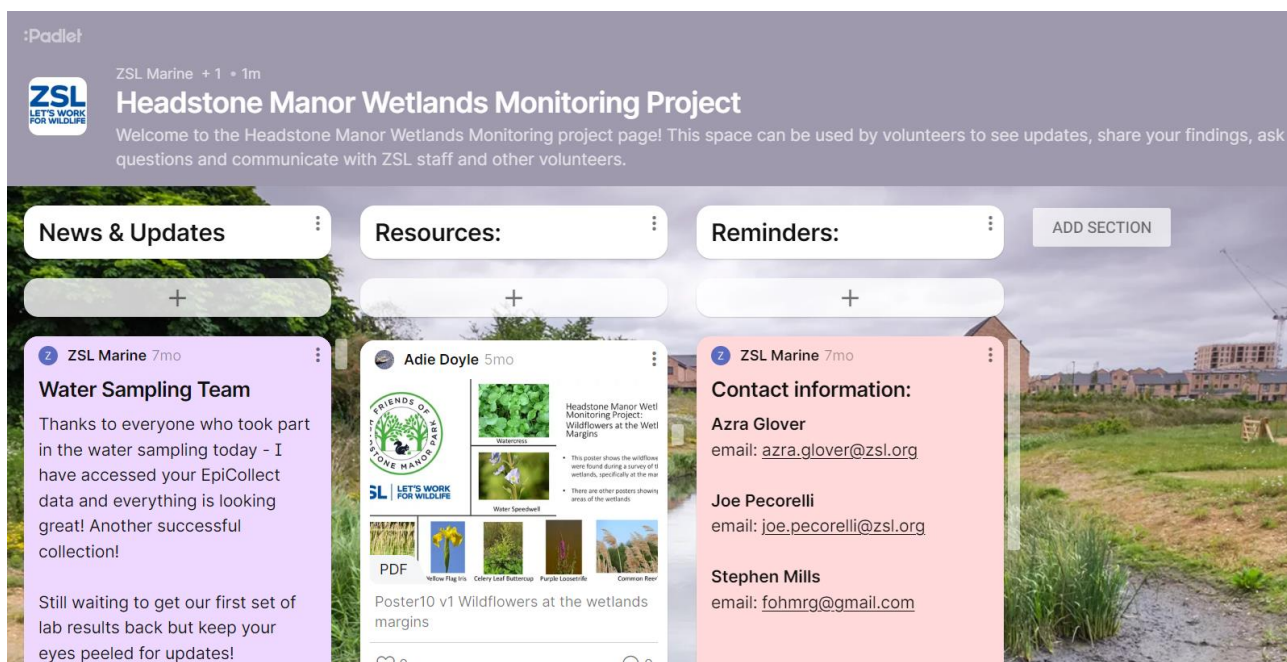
:Padlet

ZSL LET'S WORK FOR WILDLIFE

ZSL Marine + 1 • 1m

Headstone Manor Wetlands Monitoring Project

Welcome to the Headstone Manor Wetlands Monitoring project page! This space can be used by volunteers to see updates, share your findings, ask questions and communicate with ZSL staff and other volunteers.

News & Updates

Resources:

Reminders:

ADD SECTION

+

+

+

Z ZSL Marine 7mo

Water Sampling Team

Thanks to everyone who took part in the water sampling today - I have accessed your EpiCollect data and everything is looking great! Another successful collection!

Still waiting to get our first set of lab results back but keep your eyes peeled for updates!

Adie Doyle 5mo

FRIENDS OF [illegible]STONE MANOR PARK

ZSL LET'S WORK FOR WILDLIFE

Watercress

Water Speedwell

Headstone Manor Wetl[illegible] Monitoring Project: Wildflowers at the Wetl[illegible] Margins

• This poster shows the wildflow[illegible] were found during a survey of th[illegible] wetlands, specifically at the mar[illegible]

• There are other posters showing areas of the wetlands

PDF

Yellow Flag Iris

Celery Leaf Buttercup

Purple Loosestrife

Common Reed

Poster10 v1 Wildflowers at the wetlands margins

Z ZSL Marine 7mo

Contact information:

Azra Glover
email: azra.glover@zsl.org

Joe Pecorelli
email: joe.pecorelli@zsl.org

Stephen Mills
email: fohmrg@gmail.com